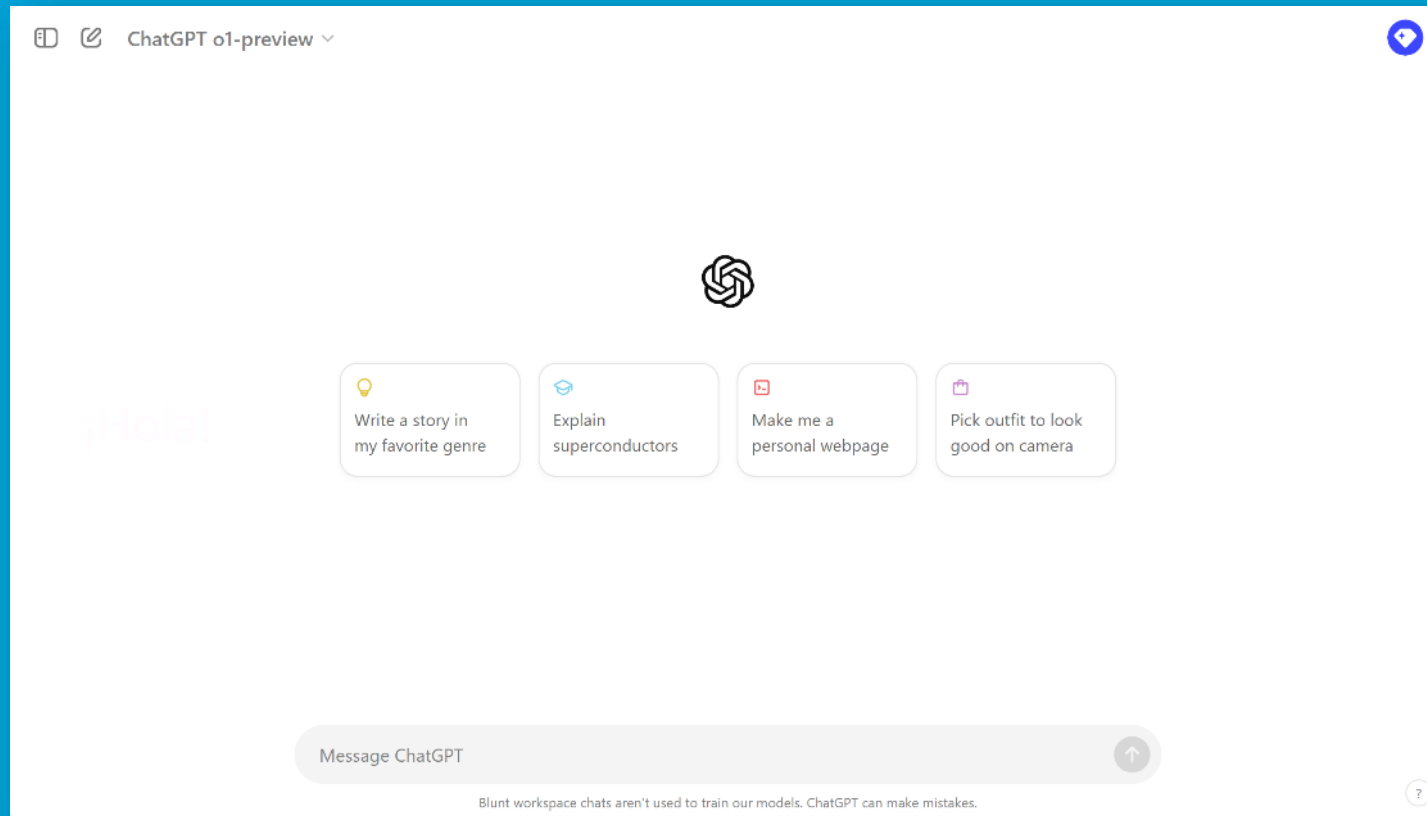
ChatGPT o1-preview

¡Hola!

Write a story in my favorite genre

Explain superconductors

Make me a personal webpage

Pick outfit to look good on camera

Message ChatGPT

Blunt workspace chats aren't used to train our models. ChatGPT can make mistakes.

?